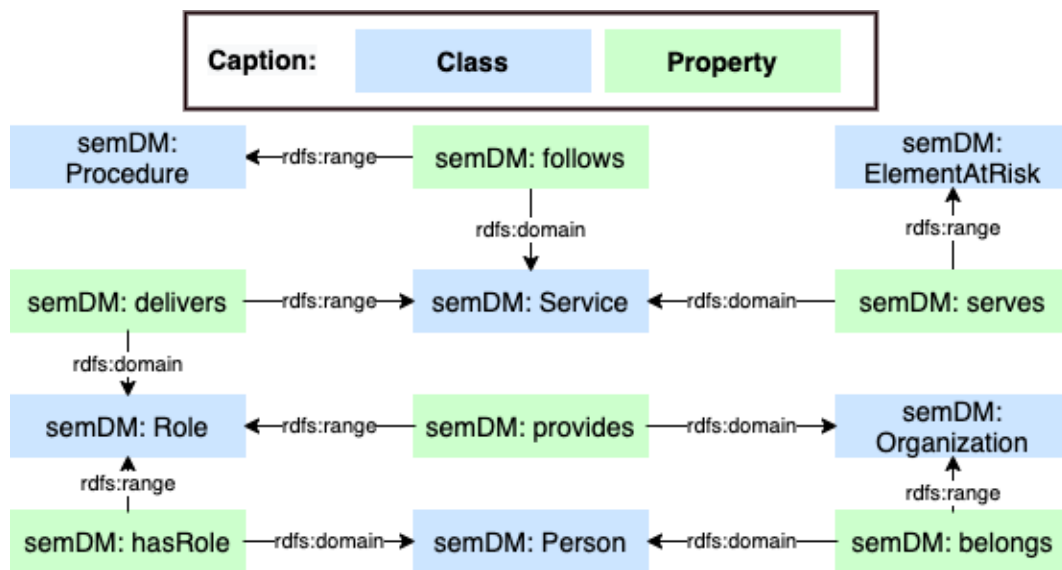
Caption: Class Property

semDM: Procedure

rdfs:range

semDM: follows

semDM: ElementAtRisk

rdfs:domain

rdfs:range

semDM: delivers

rdfs:range

semDM: Service

rdfs:domain

semDM: serves

rdfs:domain

semDM: Role

rdfs:range

semDM: provides

rdfs:domain

semDM: Organization

rdfs:range

rdfs:range

semDM: hasRole

rdfs:domain

semDM: Person

rdfs:domain

semDM: belongs